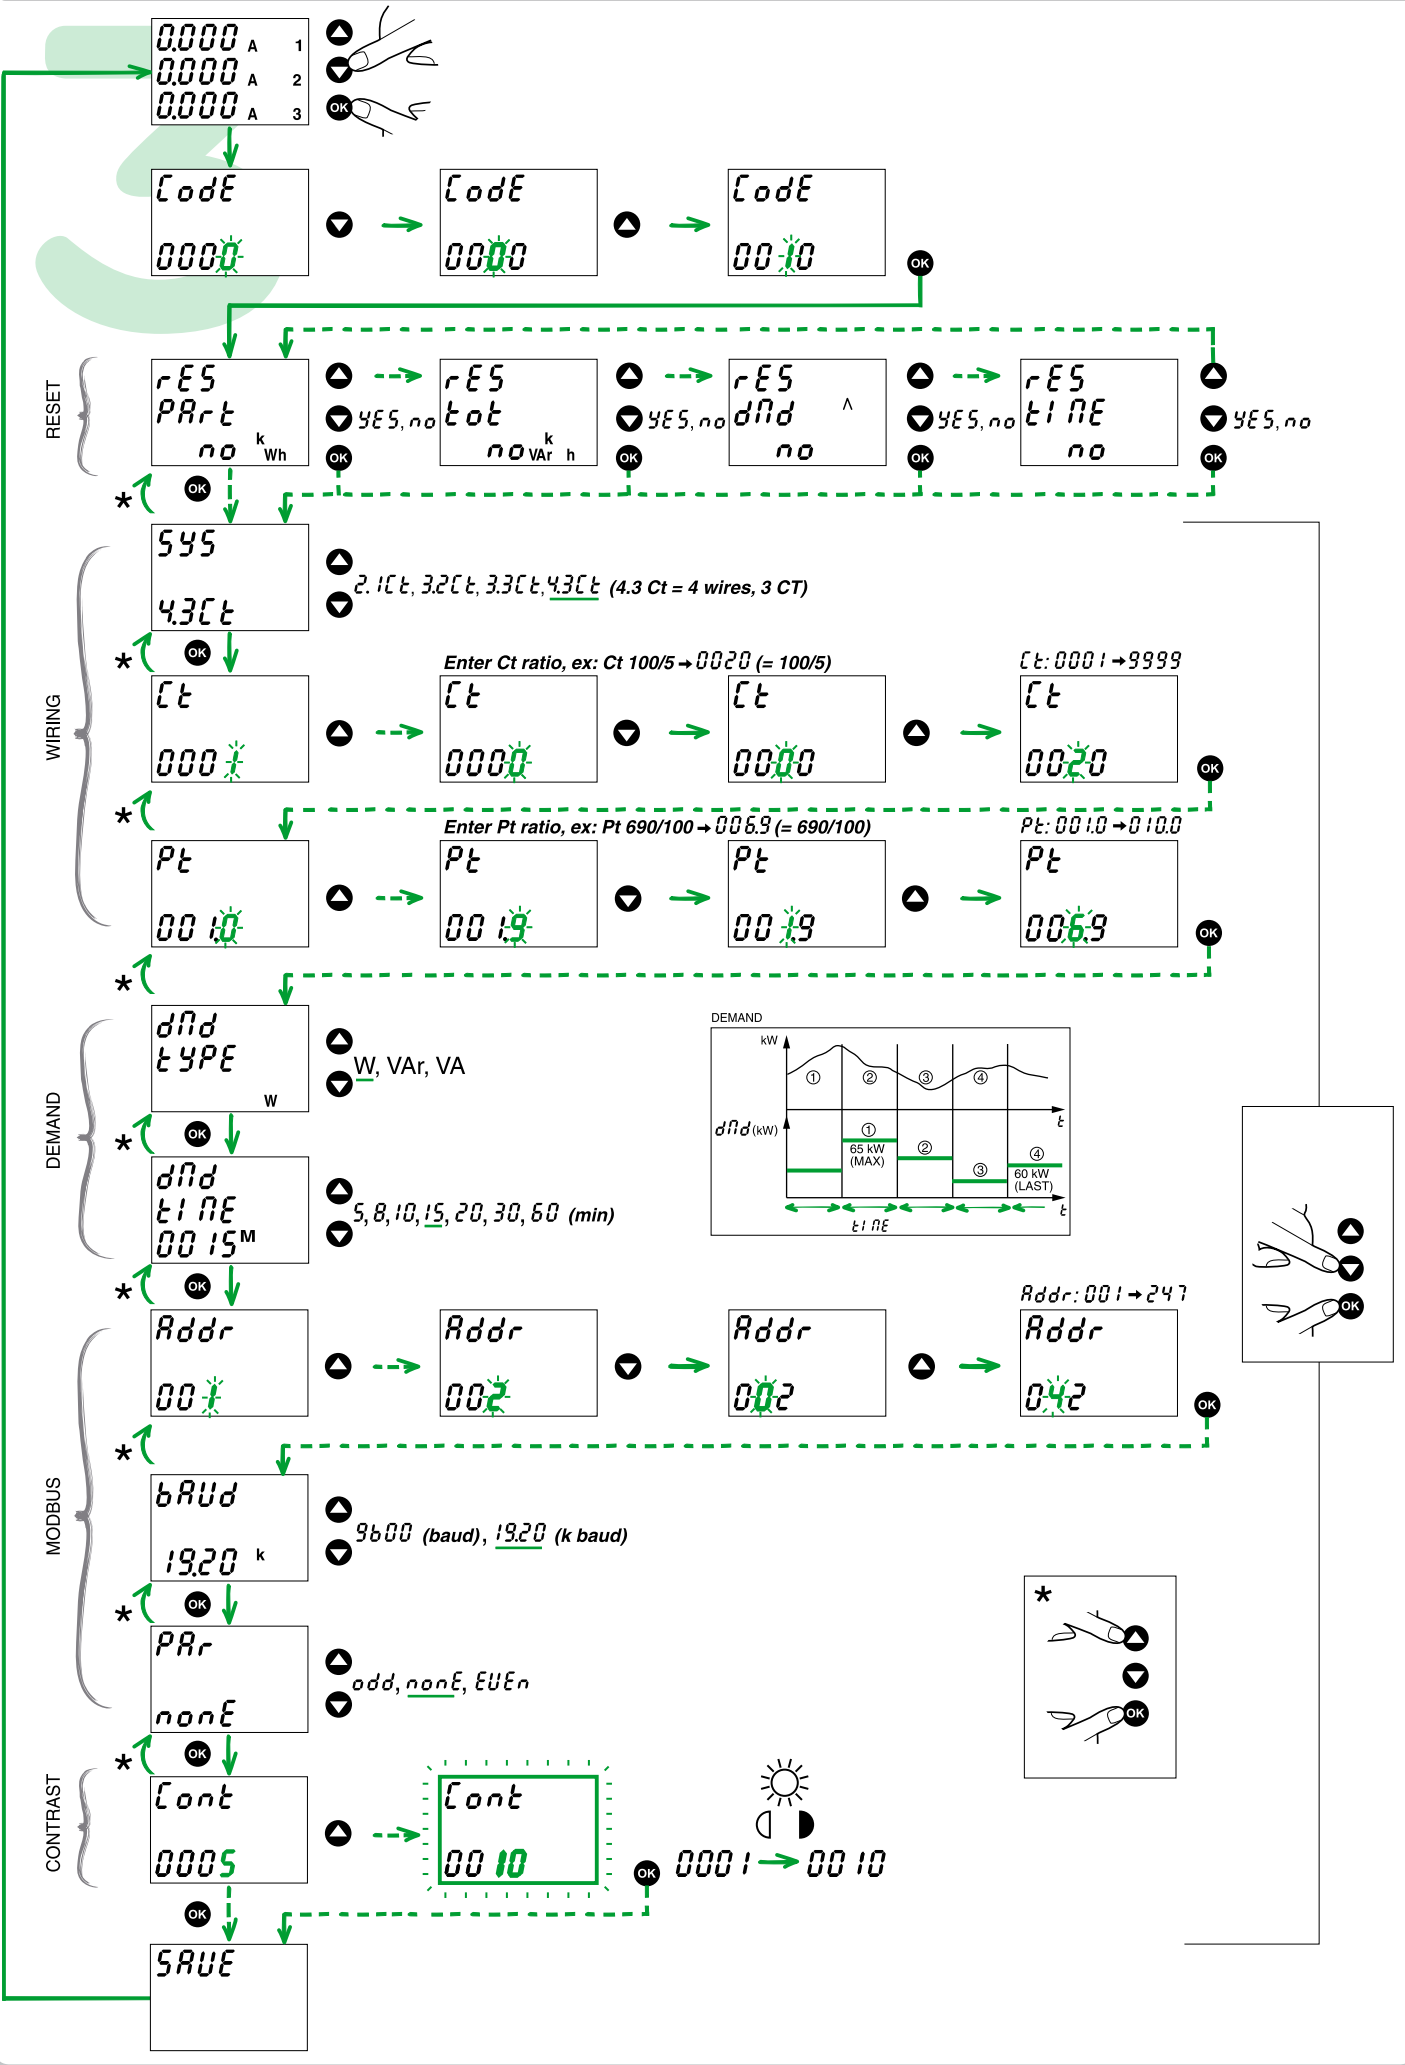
0.000 A 1
0.000 A 2
0.000 A 3

OK

CodE 0000
CodE 0000
CodE 0010
OK

RESET
rES PArt no kWh
YES, no
rES tot no kVArh
YES, no
rES dMd no
YES, no
rES tiME no
YES, no
OK OK OK OK OK

WIRING
SYS 4.3Ct
2.1Ct, 3.2Ct, 3.3Ct, 4.3Ct (4.3 Ct = 4 wires, 3 CT)
OK
Enter Ct ratio, ex: Ct 100/5 → 0020 (= 100/5)
Ct: 0001 → 9999
Ct 0001
Ct 0000
Ct 0000
Ct 0020
OK
Enter Pt ratio, ex: Pt 690/100 → 006.9 (= 690/100)
Pt: 001.0 → 010.0
Pt 001.0
Pt 001.9
Pt 001.9
Pt 006.9
OK

DEMAND
dMd tYPE W
W, VAr, VA
OK
dMd tiME 0015 M
5, 8, 10, 15, 20, 30, 60 (min)
OK

DEMAND
kW
① ② ③ ④
t
dMd (kW)
①
65 kW (MAX)
②
③
④
60 kW (LAST)
t
tiME

MODBUS
Addr: 001 → 247
Addr 001
Addr 002
Addr 002
Addr 042
OK
bAUd 19.20 k
9600 (baud), 19.20 (k baud)
OK
PAr nonE
odd, nonE, EUEn
OK

CONTRAST
Cont 0005
Cont 0010
OK
0001 → 0010
OK
SAUE

OK
*
OK